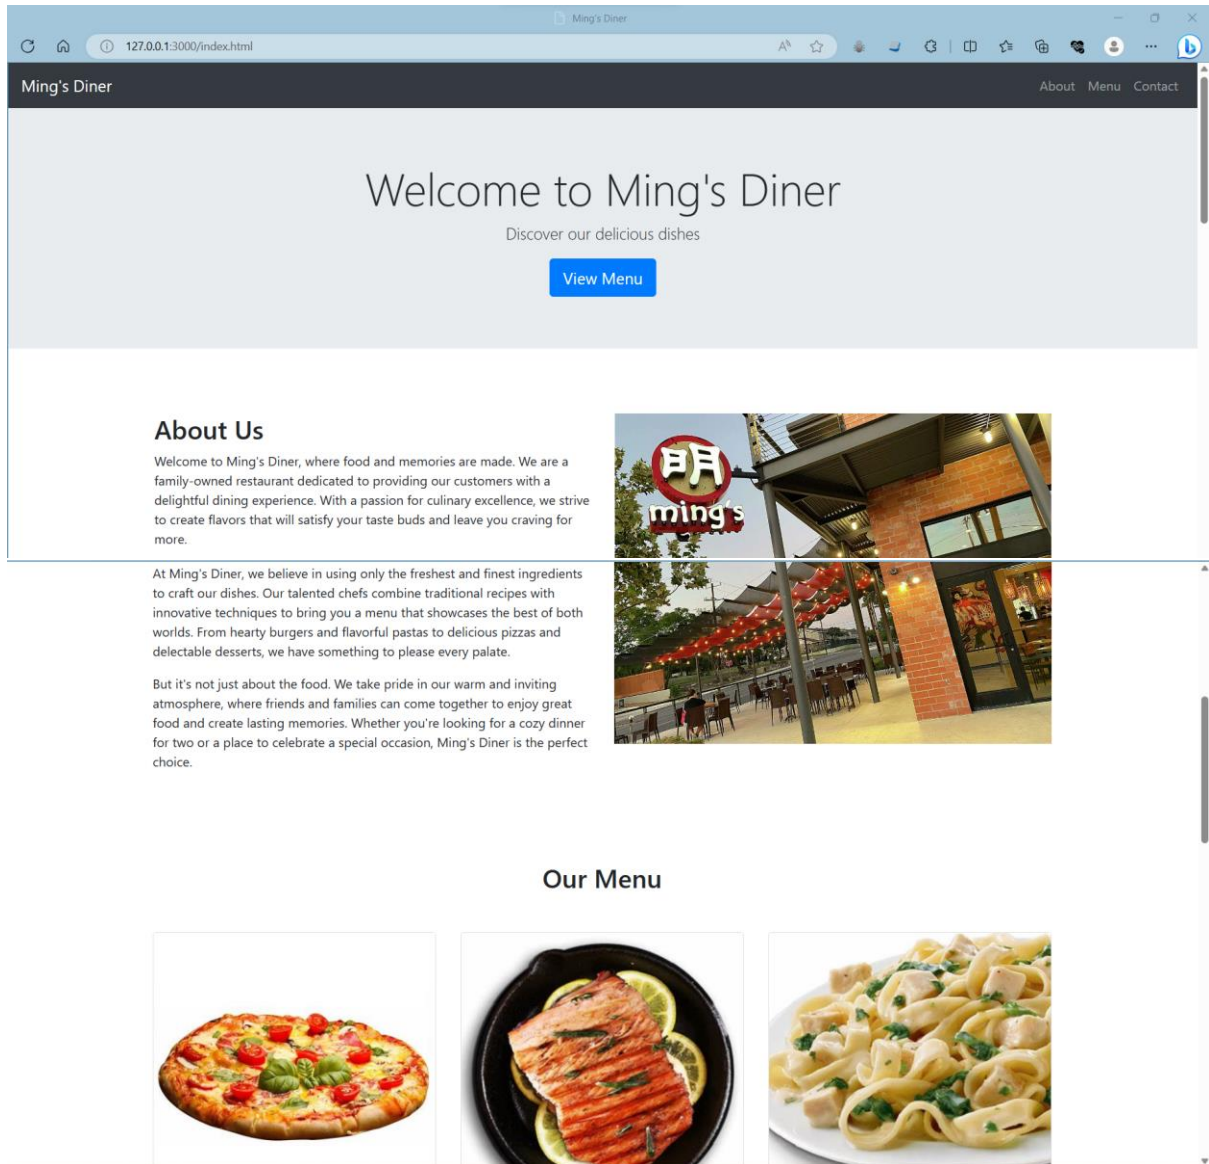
Ming's Diner

127.0.0.1:3000/index.html

Ming's Diner

About Menu Contact

Welcome to Ming's Diner

Discover our delicious dishes

View Menu

About Us

Welcome to Ming's Diner, where food and memories are made. We are a family-owned restaurant dedicated to providing our customers with a delightful dining experience. With a passion for culinary excellence, we strive to create flavors that will satisfy your taste buds and leave you craving for more.

At Ming's Diner, we believe in using only the freshest and finest ingredients to craft our dishes. Our talented chefs combine traditional recipes with innovative techniques to bring you a menu that showcases the best of both worlds. From hearty burgers and flavorful pastas to delicious pizzas and delectable desserts, we have something to please every palate.

But it's not just about the food. We take pride in our warm and inviting atmosphere, where friends and families can come together to enjoy great food and create lasting memories. Whether you're looking for a cozy dinner for two or a place to celebrate a special occasion, Ming's Diner is the perfect choice.

明
ming's

Our Menu